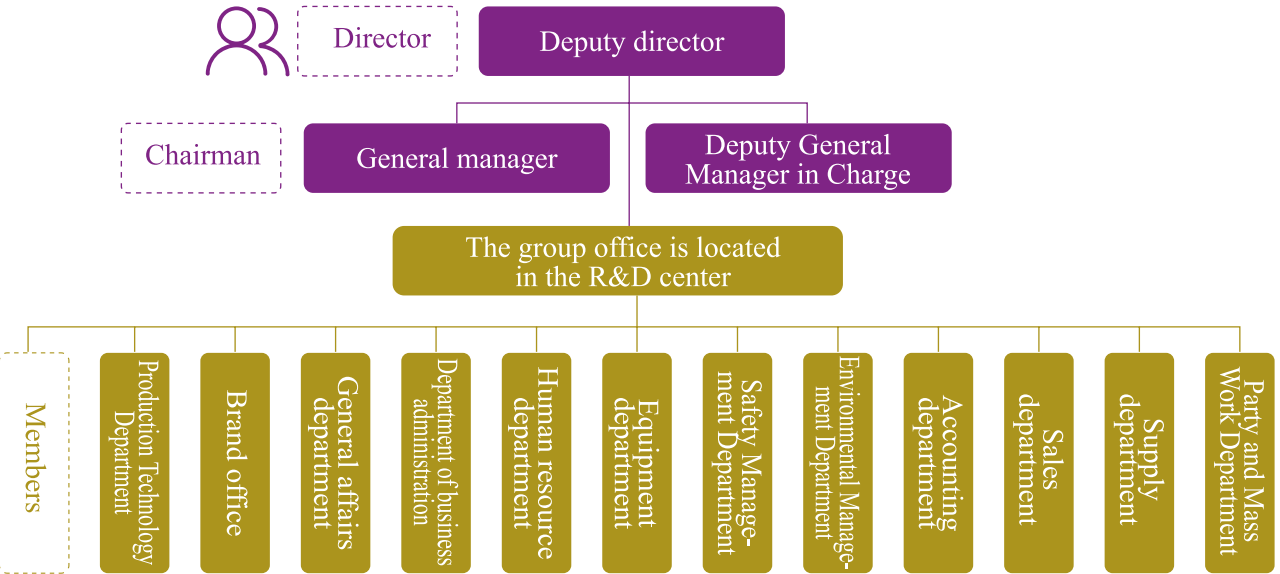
Director

Deputy director

Chairman

General manager

Deputy General Manager in Charge

The group office is located in the R&D center

Members

Production Technology Department

Brand office

General affairs department

Department of business administration

Human resource department

Equipment department

Safety Management Department

Environmental Management Department

Accounting department

Sales department

Supply department

Party and Mass Work Department